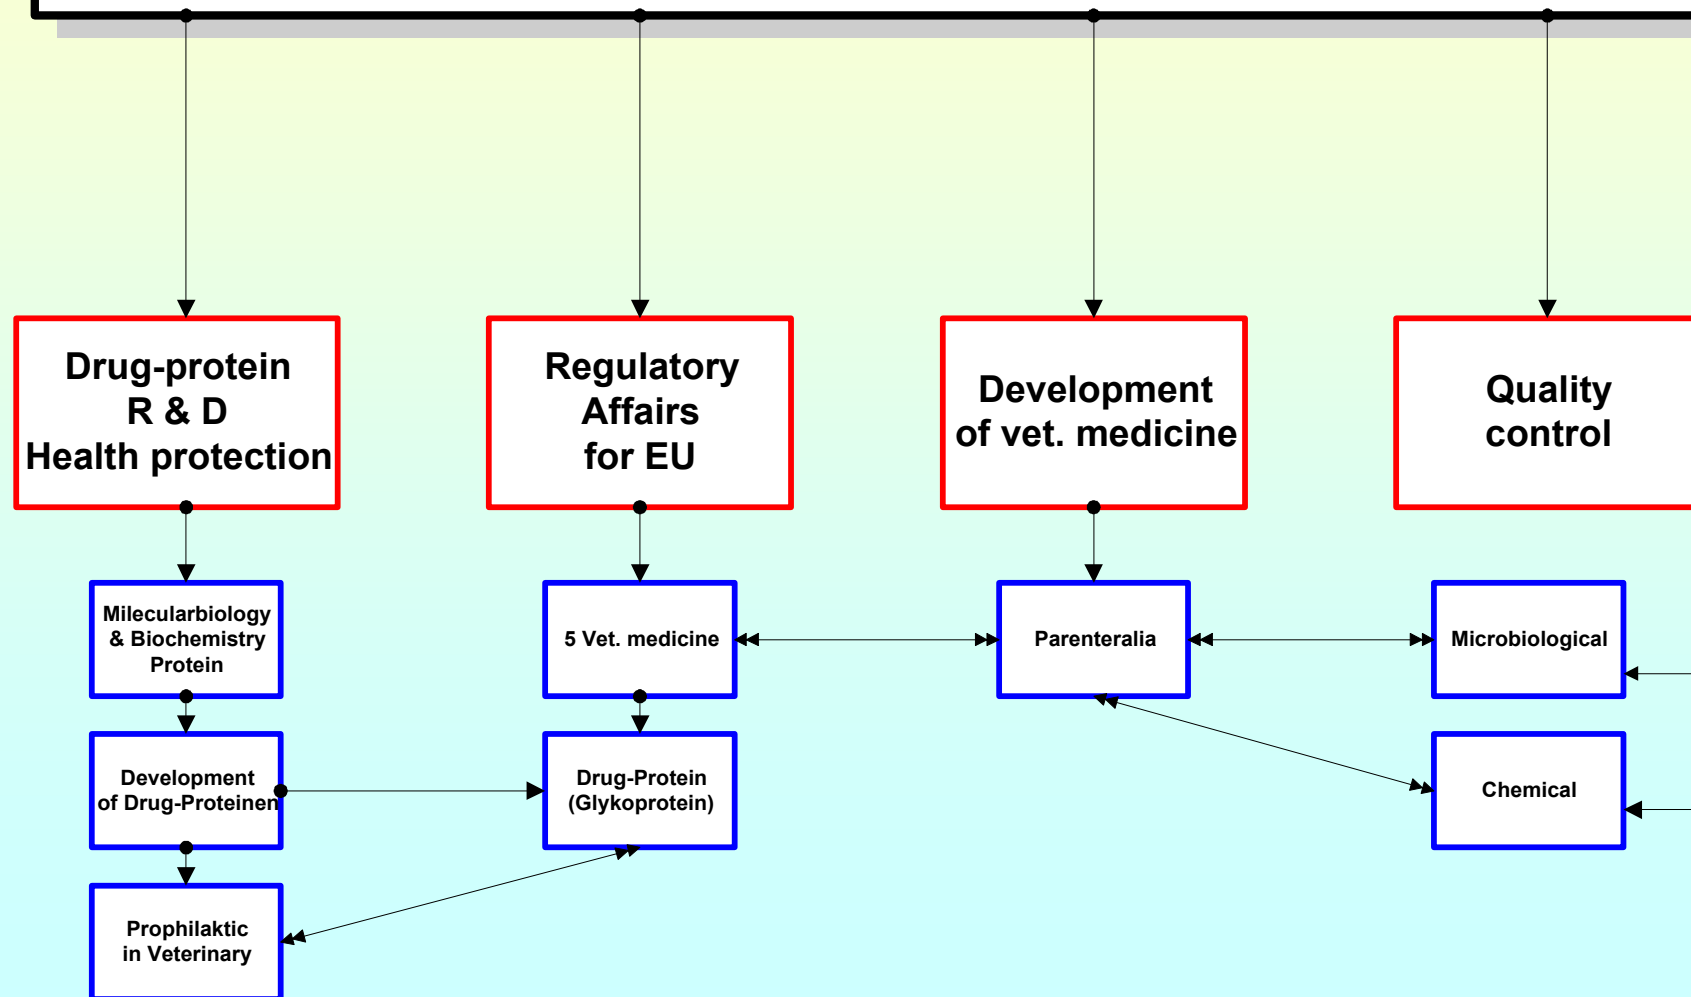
Drug-protein
R & D
Health protection

Regulatory
Affairs
for EU

Development
of vet. medicine

Quality
control

Milecularbiology
& Biochemistry
Protein

5 Vet. medicine

Parenteralia

Microbiological

Development
of Drug-Proteinen

Drug-Protein
(Glykoprotein)

Chemical

Prophilaktic
in Veterinary